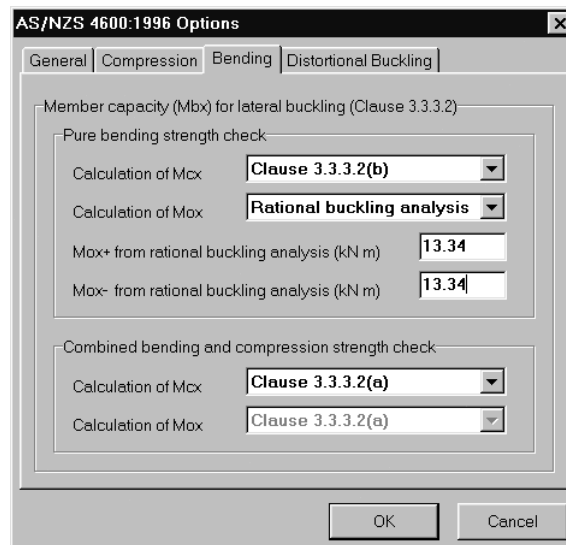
AS/NZS 4600:1996 Options

General | Compression | Bending | Distortional Buckling

Member capacity (Mbx) for lateral buckling (Clause 3.3.3.2)

Pure bending strength check

Calculation of Mcx | Clause 3.3.3.2(b)

Calculation of Mox | Rational buckling analysis

Mox+ from rational buckling analysis (kN m) | 13.34

Mox- from rational buckling analysis (kN m) | 13.34

Combined bending and compression strength check

Calculation of Mcx | Clause 3.3.3.2(a)

Calculation of Mox | Clause 3.3.3.2(a)

OK | Cancel